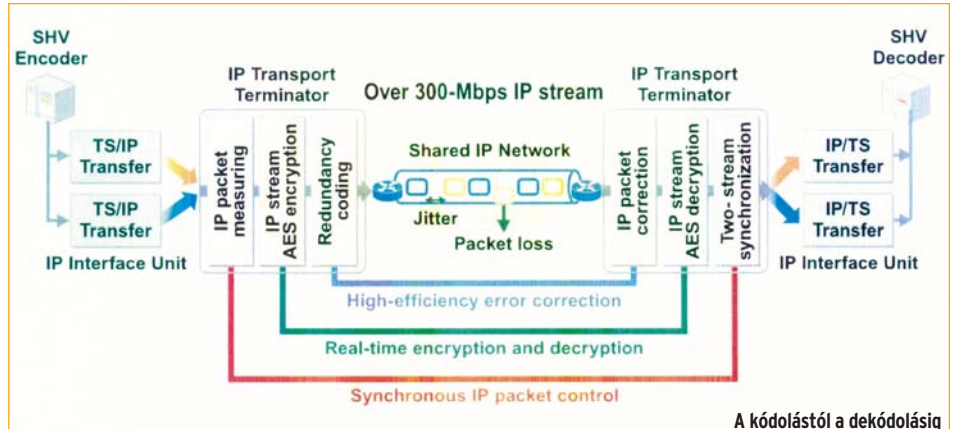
SHV Encoder

TS/IP Transfer

TS/IP Transfer

IP Interface Unit

IP Transport Terminator

IP packet measuring

IP stream AES encryption

Redundancy coding

Over 300-Mbps IP stream

Shared IP Network

Jitter

Packet loss

IP Transport Terminator

IP packet correction

IP stream AES decryption

Two- stream synchronization

SHV Decoder

IP/TS Transfer

IP/TS Transfer

IP Interface Unit

High-efficiency error correction

Real-time encryption and decryption

Synchronous IP packet control

A kódolástól a dekódolásig